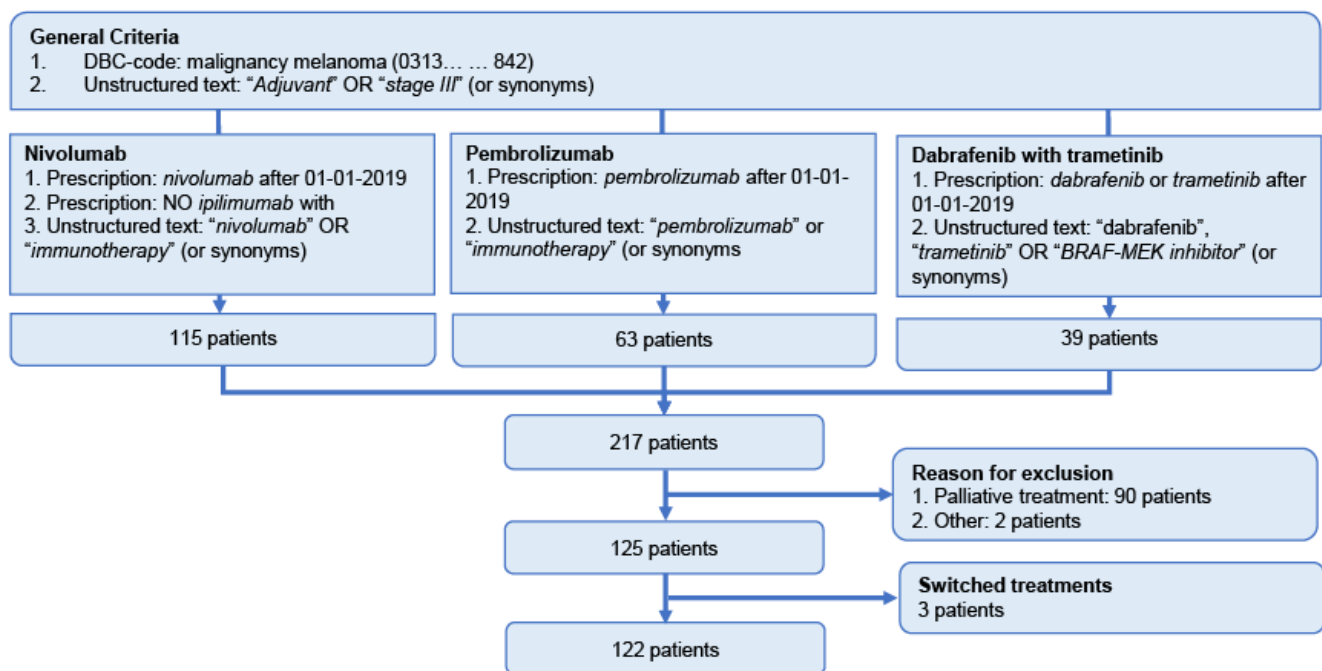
General Criteria
1. DBC-code: malignancy melanoma (0313… … 842)
2. Unstructured text: "Adjuvant" OR "stage III" (or synonyms)

Nivolumab
1. Prescription: nivolumab after 01-01-2019
2. Prescription: NO ipilimumab with
3. Unstructured text: "nivolumab" OR "immunotherapy" (or synonyms)

Pembrolizumab
1. Prescription: pembrolizumab after 01-01-2019
2. Unstructured text: "pembrolizumab" or "immunotherapy" (or synonyms)

Dabrafenib with trametinib
1. Prescription: dabrafenib or trametinib after 01-01-2019
2. Unstructured text: "dabrafenib", "trametinib" OR "BRAF-MEK inhibitor" (or synonyms)

115 patients

63 patients

39 patients

217 patients

Reason for exclusion
1. Palliative treatment: 90 patients
2. Other: 2 patients

125 patients

Switched treatments
3 patients

122 patients